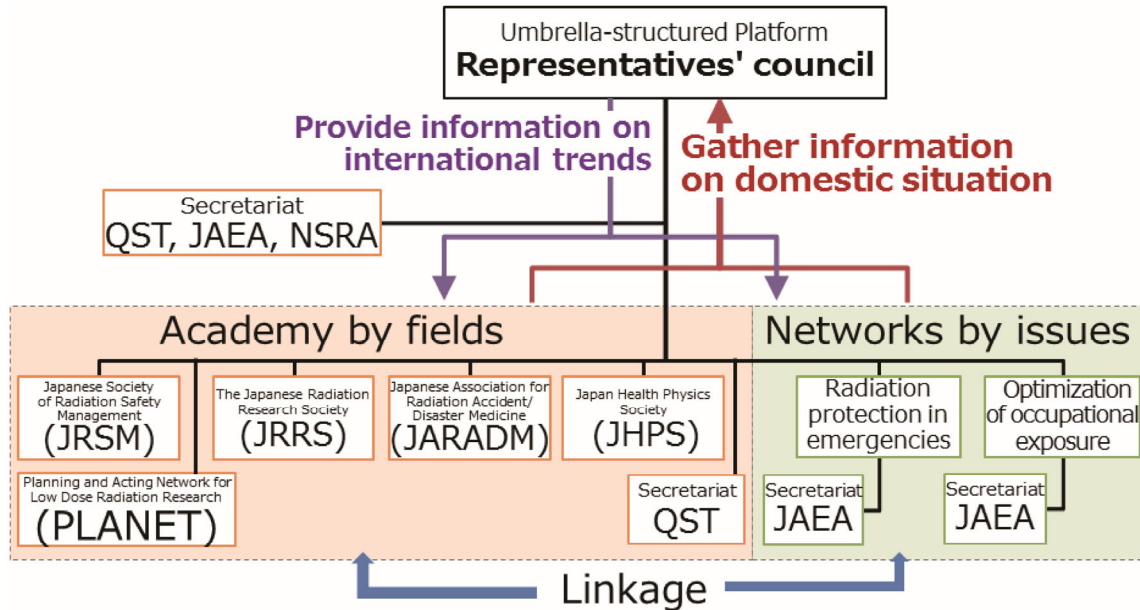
Umbrella-structured Platform
Representatives' council

Provide information on international trends

Gather information on domestic situation

Secretariat
QST, JAEA, NSRA

Academy by fields

Networks by issues

Japanese Society of Radiation Safety Management
(JRSM)

The Japanese Radiation Research Society
(JRRS)

Japanese Association for Radiation Accident/ Disaster Medicine
(JARADM)

Japan Health Physics Society
(JHPS)

Radiation protection in emergencies

Optimization of occupational exposure

Planning and Acting Network for Low Dose Radiation Research
(PLANET)

Secretariat
QST

Secretariat
JAEA

Secretariat
JAEA

Linkage